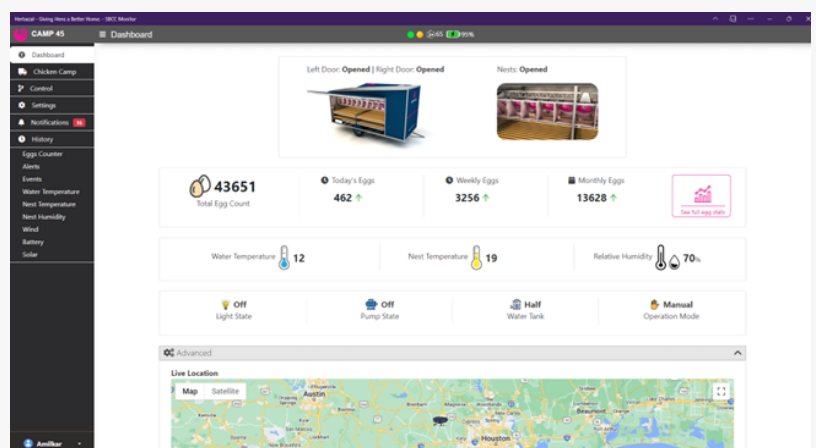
Herbazal - Giving Hens a Better Home. - SBCC Monitor

CAMP 45

Dashboard

65 95%

Dashboard
Chicken Camp
Control
Settings
Notifications 16
History
Eggs Counter
Alerts
Events
Water Temperature
Nest Temperature
Nest Humidity
Wind
Battery
Solar

Amilkar

Left Door: Opened | Right Door: Opened

Nests: Opened

43651
Total Egg Count

Today's Eggs
462

Weekly Eggs
3256

Monthly Eggs
13628

See full egg stats

Water Temperature 12

Nest Temperature 19

Relative Humidity 70%

Off
Light State

Off
Pump State

Half
Water Tank

Manual
Operation Mode

Advanced

Live Location

Map Satellite

Austin
Beaumont
Houston